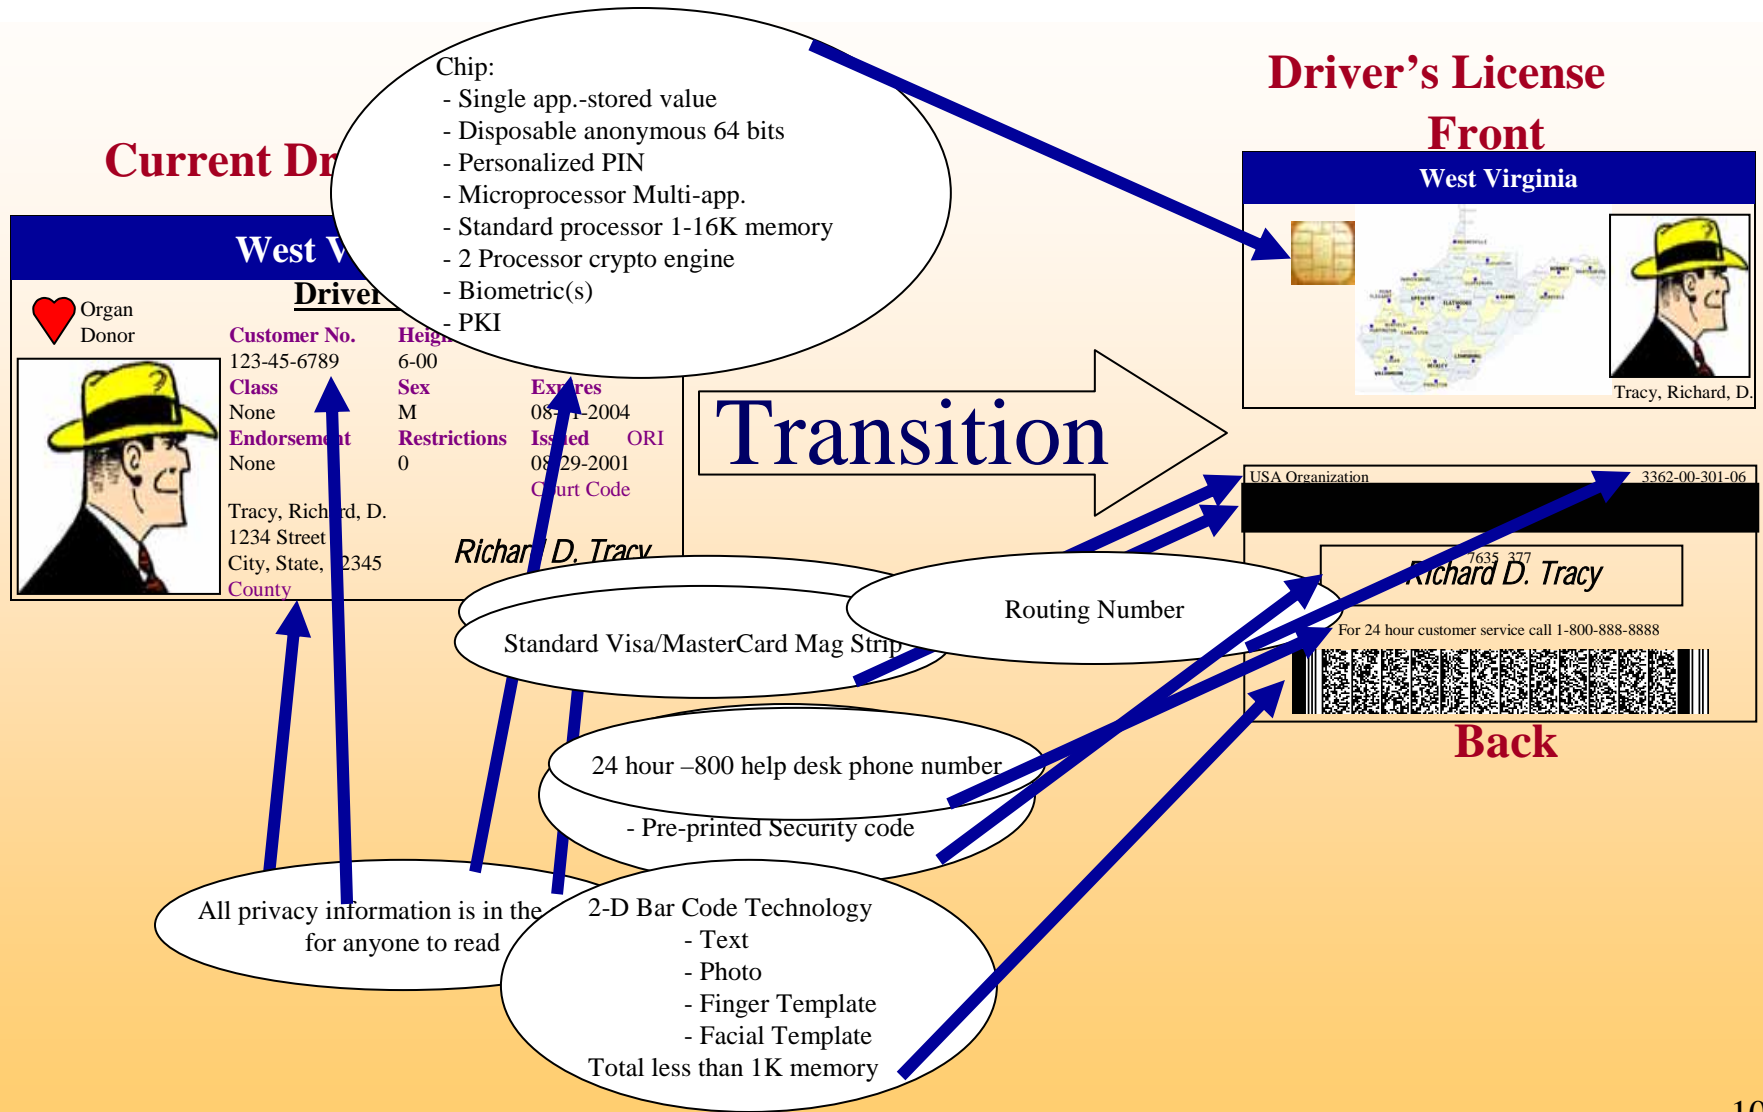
Driver's License Front

Current Dr

West V

Driver

Organ Donor

Customer No.
123-45-6789

Heig
6-00

Class
None

Sex
M

Ex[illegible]res
08-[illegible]-2004

Endorsement
None

Restrictions
0

Iss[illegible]ed
08-29-2001

ORI

C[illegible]urt Code

Tracy, Richard, D.
1234 Street
City, State, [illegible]2345
County

Richard D. Tracy

Chip:
- Single app.-stored value
- Disposable anonymous 64 bits
- Personalized PIN
- Microprocessor Multi-app.
- Standard processor 1-16K memory
- 2 Processor crypto engine
- Biometric(s)
- PKI

West Virginia

Tracy, Richard, D.

Transition

USA Organization

3362-00-301-06

7635 377

Richard D. Tracy

For 24 hour customer service call 1-800-888-8888

Back

Routing Number

Standard Visa/MasterCard Mag Strip

24 hour –800 help desk phone number

- Pre-printed Security code

All privacy information is in the for anyone to read

2-D Bar Code Technology
- Text
- Photo
- Finger Template
- Facial Template
Total less than 1K memory

10